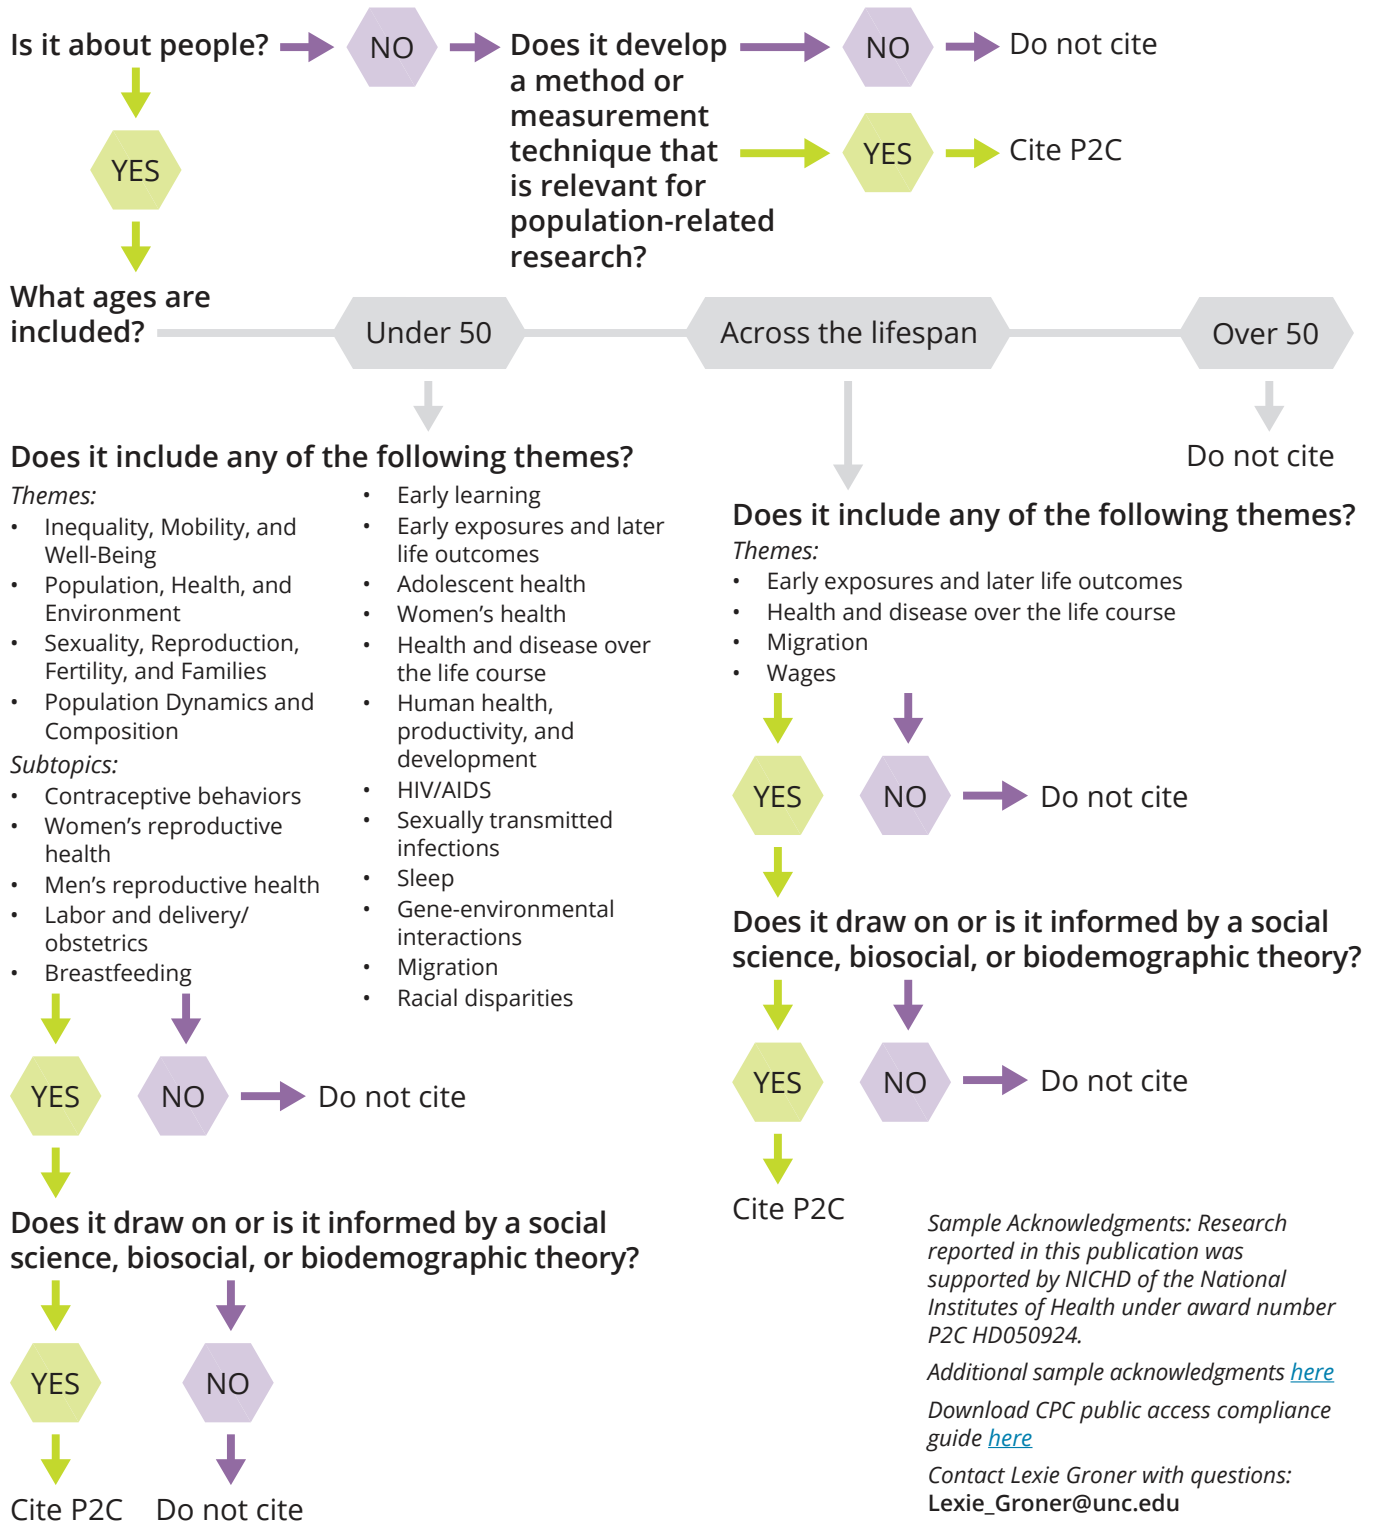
Is it about people?

NO

Does it develop a method or measurement technique that is relevant for population-related research?

NO

Do not cite

YES

Cite P2C

YES

What ages are included?

Under 50

Across the lifespan

Over 50

Do not cite

Does it include any of the following themes?

Themes:
- Inequality, Mobility, and Well-Being
- Population, Health, and Environment
- Sexuality, Reproduction, Fertility, and Families
- Population Dynamics and Composition

Subtopics:
- Contraceptive behaviors
- Women's reproductive health
- Men's reproductive health
- Labor and delivery/ obstetrics
- Breastfeeding

- Early learning
- Early exposures and later life outcomes
- Adolescent health
- Women's health
- Health and disease over the life course
- Human health, productivity, and development
- HIV/AIDS
- Sexually transmitted infections
- Sleep
- Gene-environmental interactions
- Migration
- Racial disparities

YES

NO

Do not cite

Does it draw on or is it informed by a social science, biosocial, or biodemographic theory?

YES

NO

Cite P2C

Do not cite

Does it include any of the following themes?

Themes:
- Early exposures and later life outcomes
- Health and disease over the life course
- Migration
- Wages

YES

NO

Do not cite

Does it draw on or is it informed by a social science, biosocial, or biodemographic theory?

YES

NO

Do not cite

Cite P2C

Sample Acknowledgments: Research reported in this publication was supported by NICHD of the National Institutes of Health under award number P2C HD050924.

Additional sample acknowledgments here

Download CPC public access compliance guide here

Contact Lexie Groner with questions:
Lexie_Groner@unc.edu